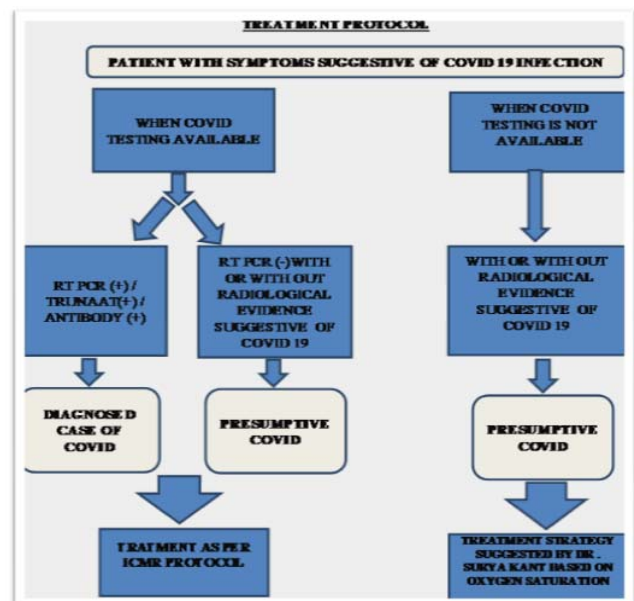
TREATMENT PROTOCOL

PATIENT WITH SYMPTOMS SUGGESTIVE OF COVID 19 INFECTION

WHEN COVID TESTING AVAILABLE

RT PCR (+) / TRUNAAT(+) / ANTIBODY (+)

DIAGNOSED CASE OF COVID

TRATMENT AS PER ICMR PROTOCOL

RT PCR (-) WITH OR WITH OUT RADIOLOGICAL EVIDENCE SUGGESTIVE OF COVID 19

PRESUMPTIVE COVID

WHEN COVID TESTING IS NOT AVAILABLE

WITH OR WITH OUT RADIOLOGICAL EVIDENCE SUGGESTIVE OF COVID 19

PRESUMPTIVE COVID

TREATMENT STRATEGY SUGGESTED BY DR. SURYA KANT BASED ON OXYGEN SATURATION